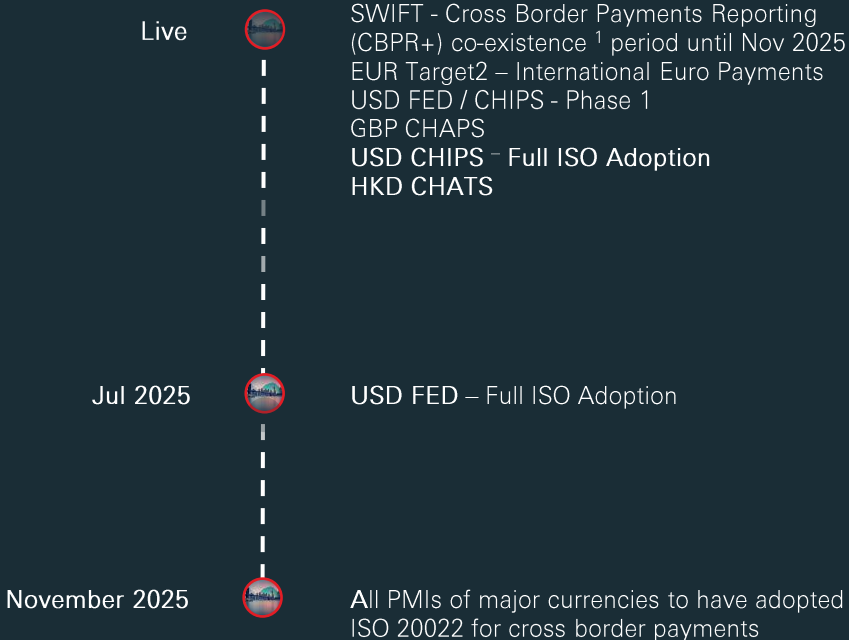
Live

SWIFT - Cross Border Payments Reporting (CBPR+) co-existence $^1$ period until Nov 2025
EUR Target2 – International Euro Payments
USD FED / CHIPS - Phase 1
GBP CHAPS
USD CHIPS – Full ISO Adoption
HKD CHATS

Jul 2025

USD FED – Full ISO Adoption

November 2025

All PMIs of major currencies to have adopted ISO 20022 for cross border payments